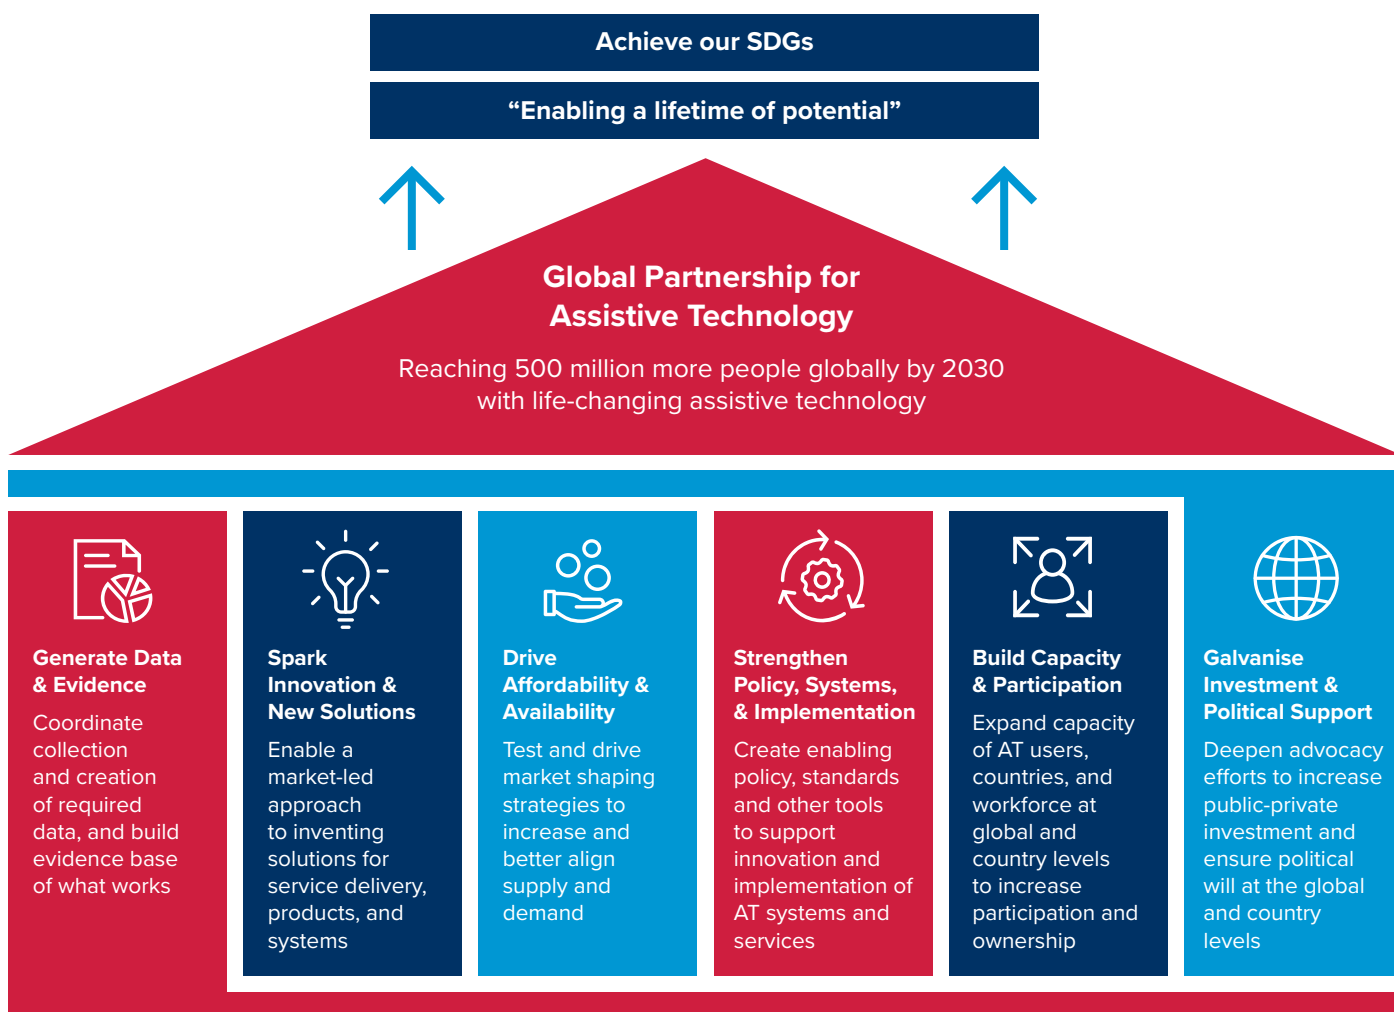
Achieve our SDGs

“Enabling a lifetime of potential”

Global Partnership for Assistive Technology

Reaching 500 million more people globally by 2030 with life-changing assistive technology

Generate Data & Evidence

Coordinate collection and creation of required data, and build evidence base of what works

Spark Innovation & New Solutions

Enable a market-led approach to inventing solutions for service delivery, products, and systems

Drive Affordability & Availability

Test and drive market shaping strategies to increase and better align supply and demand

Strengthen Policy, Systems, & Implementation

Create enabling policy, standards and other tools to support innovation and implementation of AT systems and services

Build Capacity & Participation

Expand capacity of AT users, countries, and workforce at global and country levels to increase participation and ownership

Galvanise Investment & Political Support

Deepen advocacy efforts to increase public-private investment and ensure political will at the global and country levels